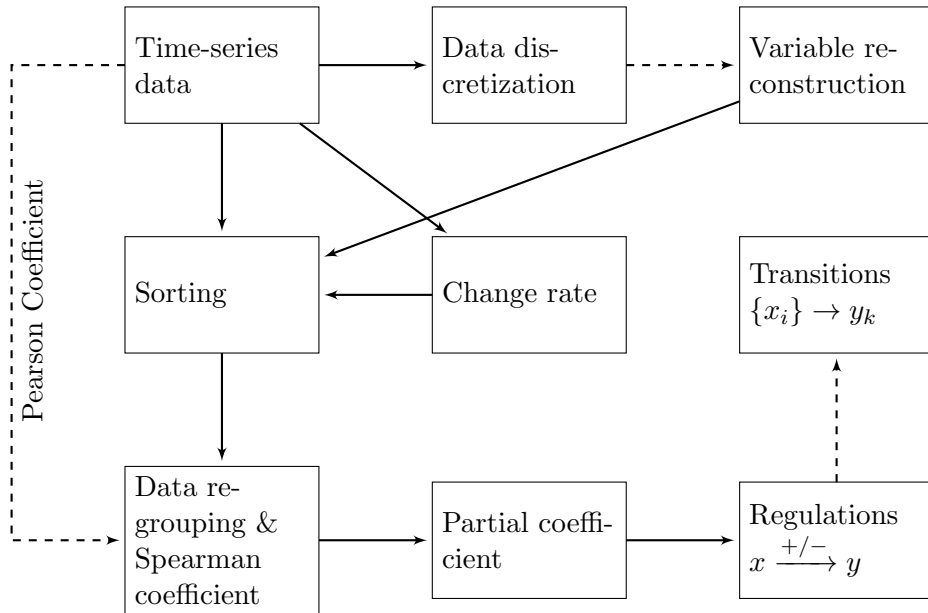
Time-series data

Data discretization

Variable reconstruction

Pearson Coefficient

Sorting

Change rate

Transitions $\{x_i\} \rightarrow y_k$

Data regrouping & Spearman coefficient

Partial coefficient

Regulations $x \xrightarrow{+/-} y$